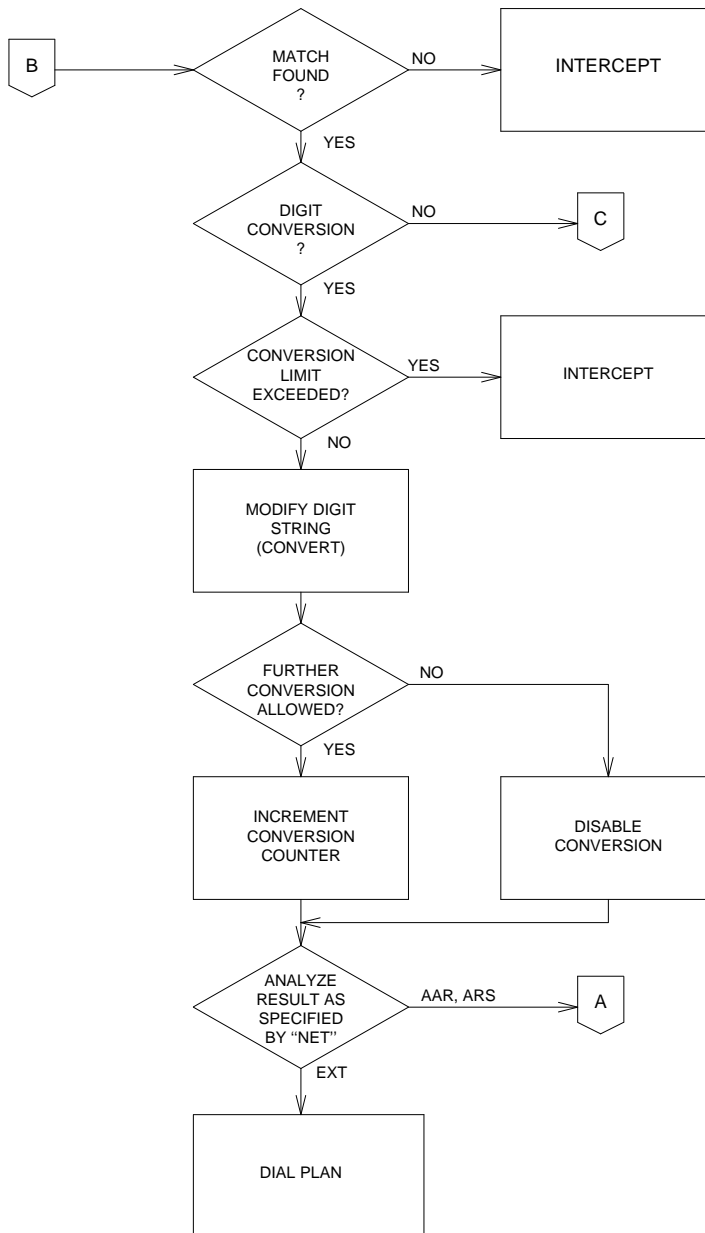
B

MATCH FOUND ?

NO

INTERCEPT

YES

DIGIT CONVERSION ?

NO

C

YES

CONVERSION LIMIT EXCEEDED?

YES

INTERCEPT

NO

MODIFY DIGIT STRING (CONVERT)

FURTHER CONVERSION ALLOWED?

NO

YES

INCREMENT CONVERSION COUNTER

DISABLE CONVERSION

ANALYZE RESULT AS SPECIFIED BY "NET"

AAR, ARS

A

EXT

DIAL PLAN